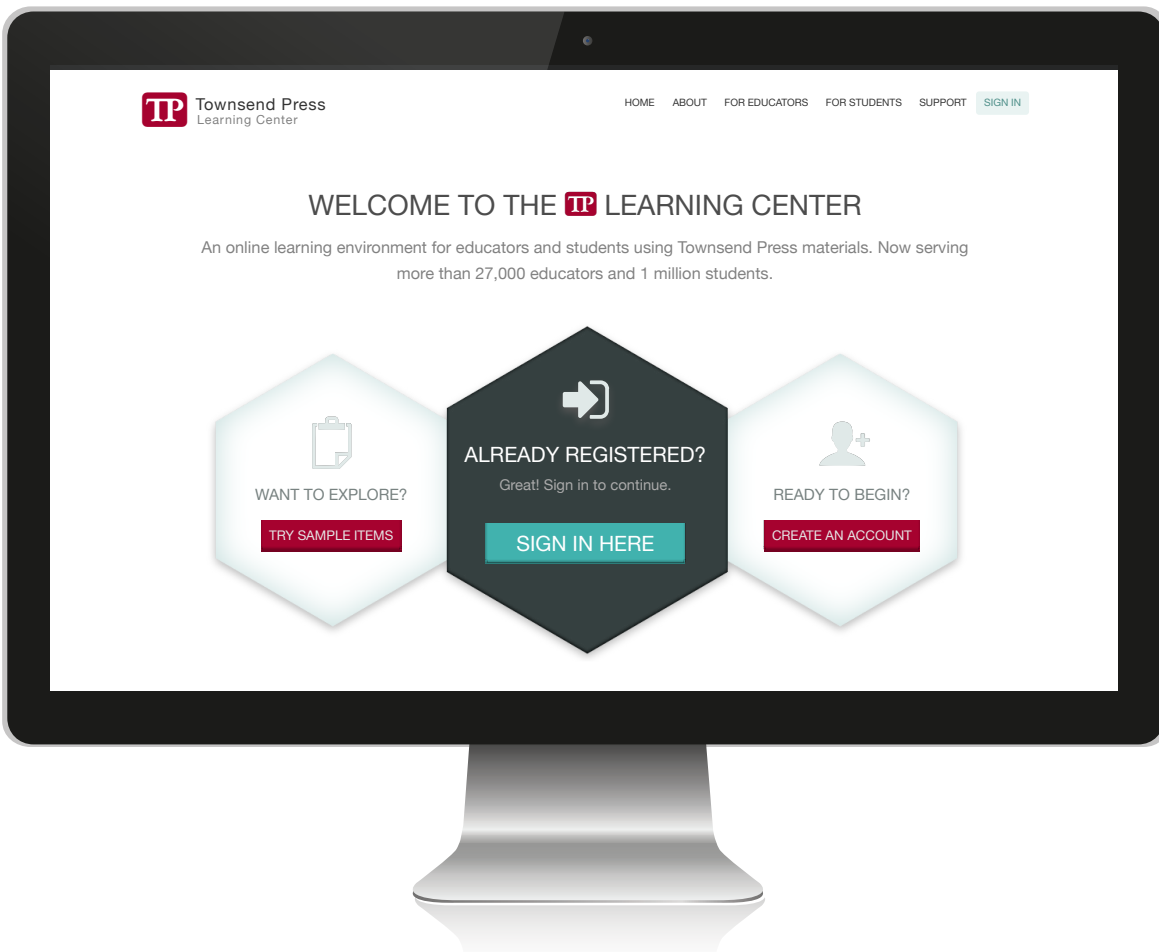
TP Townsend Press
Learning Center

HOME ABOUT FOR EDUCATORS FOR STUDENTS SUPPORT SIGN IN

WELCOME TO THE TP LEARNING CENTER

An online learning environment for educators and students using Townsend Press materials. Now serving more than 27,000 educators and 1 million students.

WANT TO EXPLORE?
TRY SAMPLE ITEMS

ALREADY REGISTERED?
Great! Sign in to continue.
SIGN IN HERE

READY TO BEGIN?
CREATE AN ACCOUNT